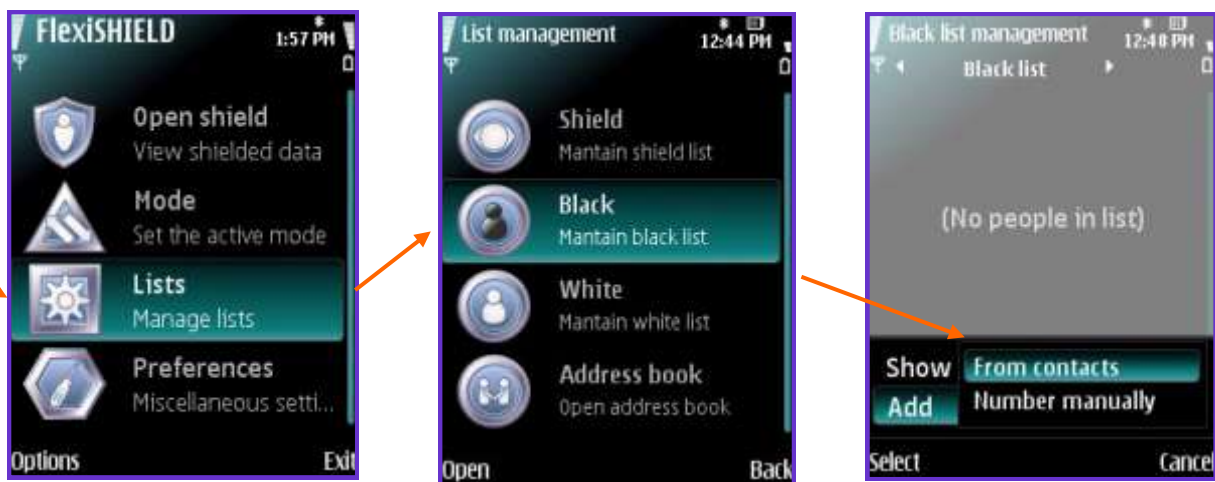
FlexiSHIELD 1:57 PM

Open shield
View shielded data

Mode
Set the active mode

Lists
Manage lists

Preferences
Miscellaneous setti...

Options Exit

List management 12:44 PM

Shield
Mantain shield list

Black
Mantain black list

White
Mantain white list

Address book
Open address book

Open Back

Black list management 12:48 PM

Black list

(No people in list)

Show
Add

From contacts
Number manually

Select Cancel